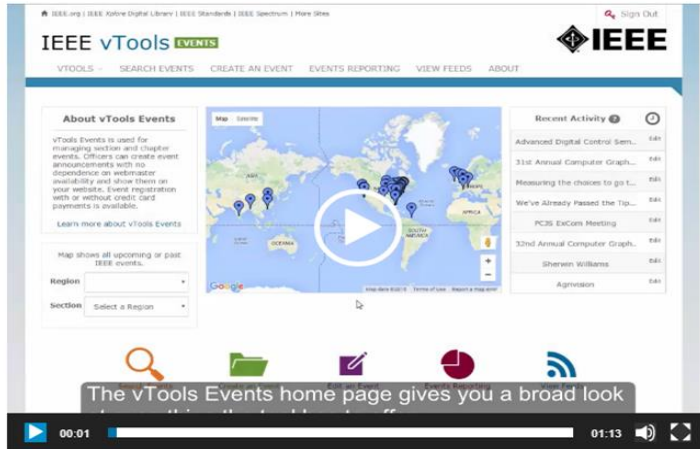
IEEE.org | IEEE Xplore Digital Library | IEEE Standards | IEEE Spectrum | More Sites

Sign Out

IEEE vTools EVENTS

IEEE

VTOOLS SEARCH EVENTS CREATE AN EVENT EVENTS REPORTING VIEW FEEDS ABOUT

About vTools Events

vTools Events is used for managing section and chapter events. Officers can create event announcements with no dependence on webmaster availability and show them on your website. Event registration with or without credit card payments is available.

Learn more about vTools Events

Map shows all upcoming or past IEEE events.

Region

Section Select a Region

Map Satellite

OCEANIA

SOUTH AMERICA

AFRICA

Google

Map data ©2015 Terms of Use Report a map error

Recent Activity

Advanced Digital Control Sem... Edit

31st Annual Computer Graph... Edit

Measuring the choices to go t... Edit

We've Already Passed the Tip... Edit

PC35 ExCom Meeting Edit

32nd Annual Computer Graph... Edit

Sherwin Williams Edit

Agrivision Edit

Edit an Event

Events Reporting

View Feeds

The vTools Events home page gives you a broad look

00:01

01:13